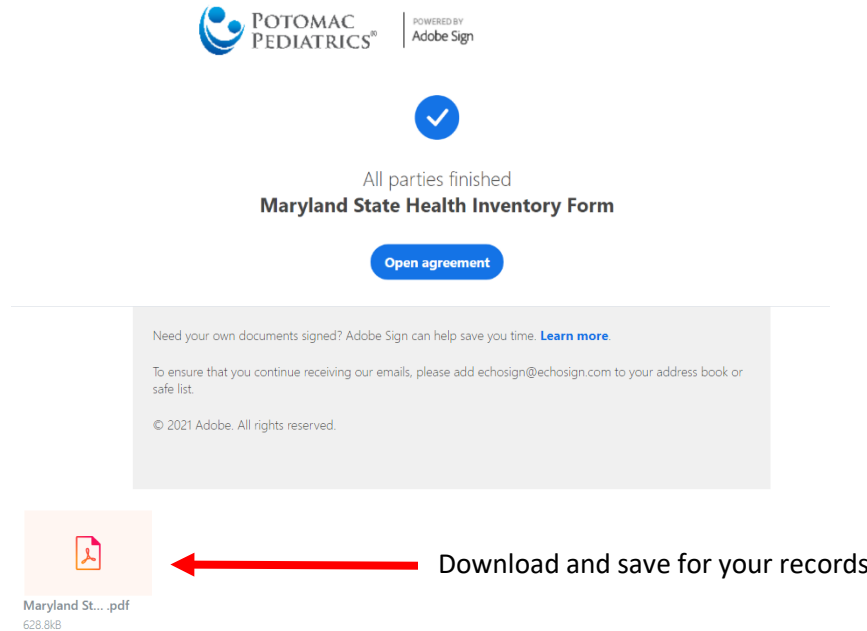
POTOMAC PEDIATRICS®

POWERED BY
Adobe Sign

All parties finished
Maryland State Health Inventory Form

Open agreement

Need your own documents signed? Adobe Sign can help save you time. Learn more.

To ensure that you continue receiving our emails, please add echosign@echosign.com to your address book or safe list.

© 2021 Adobe. All rights reserved.

Maryland St... .pdf
628.8kB

Download and save for your records